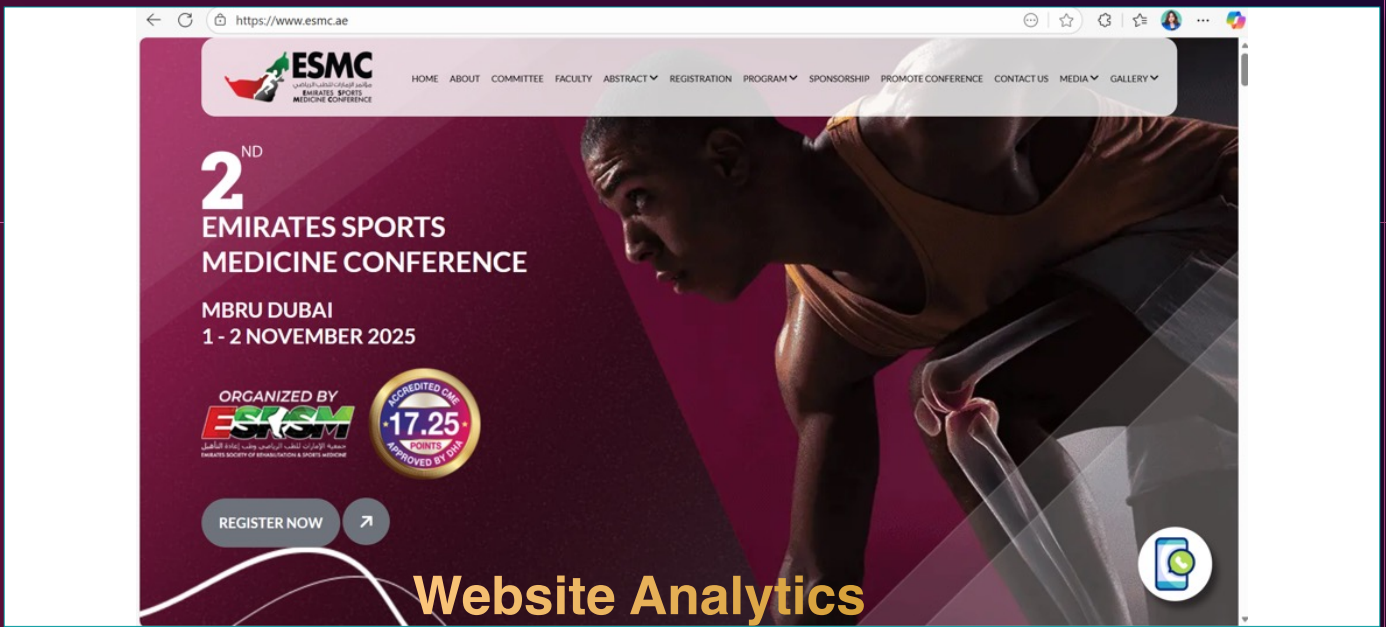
https://www.esmc.ae

ESMC
مؤتمر الإمارات للطب الرياضي
EMIRATES SPORTS MEDICINE CONFERENCE

HOME ABOUT COMMITTEE FACULTY ABSTRACT REGISTRATION PROGRAM SPONSORSHIP PROMOTE CONFERENCE CONTACT US MEDIA GALLERY

2ND
EMIRATES SPORTS MEDICINE CONFERENCE

MBRU DUBAI
1 - 2 NOVEMBER 2025

ORGANIZED BY
ESRSM
جمعية الإمارات للطب الرياضي وطب إعادة التأهيل
EMIRATES SOCIETY OF REHABILITATION & SPORTS MEDICINE

ACCREDITED CME
17.25
POINTS
APPROVED BY DHA

REGISTER NOW

Website Analytics